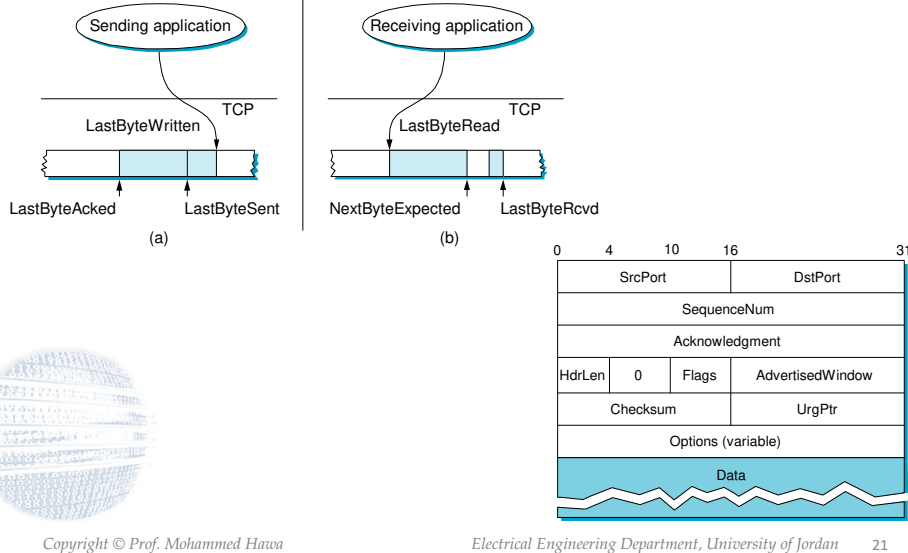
Sending application

TCP

LastByteWritten

LastByteAcked

LastByteSent

(a)

Receiving application

TCP

LastByteRead

NextByteExpected

LastByteRcvd

(b)

0 4 10 16 31

| SrcPort | | | DstPort |
|---|---|---|---|
| SequenceNum | | | |
| Acknowledgment | | | |
| HdrLen | 0 | Flags | AdvertisedWindow |
| Checksum | | | UrgPtr |
| Options (variable) | | | |
| Data | | | |

Copyright © Prof. Mohammed Hawa

Electrical Engineering Department, University of Jordan

21